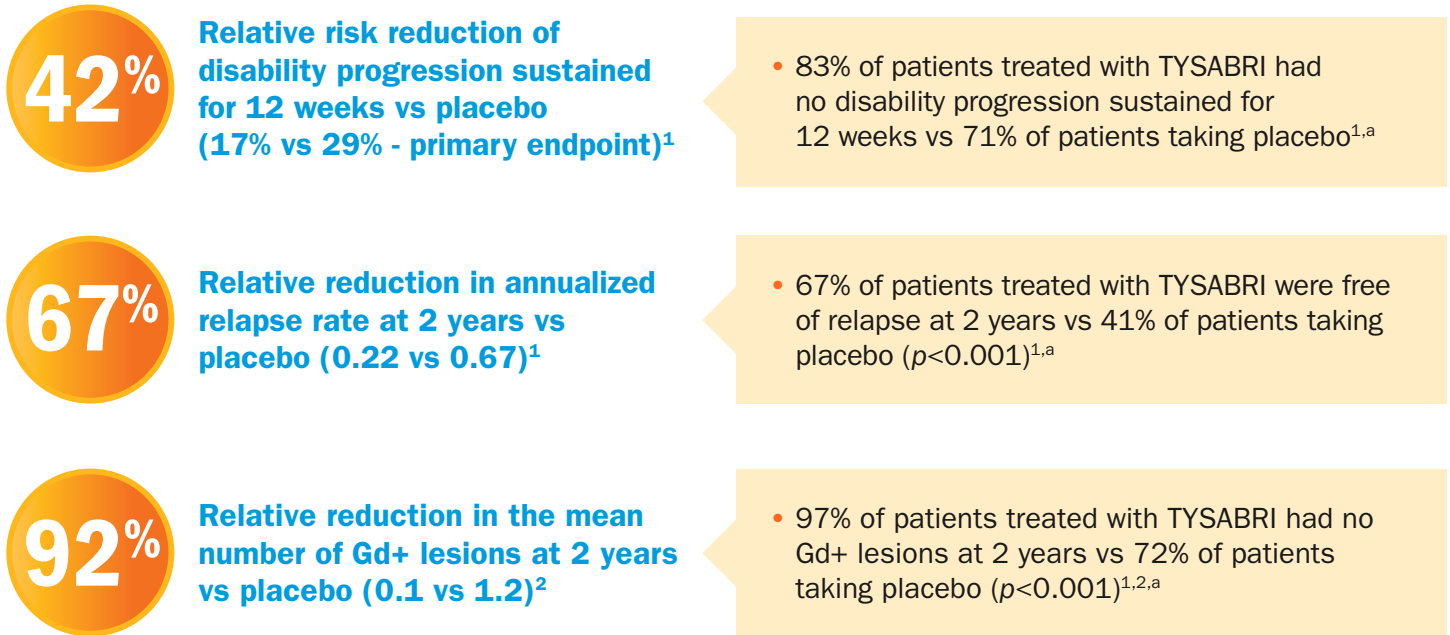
42%

Relative risk reduction of disability progression sustained for 12 weeks vs placebo (17% vs 29% - primary endpoint)$^1$

• 83% of patients treated with TYSABRI had no disability progression sustained for 12 weeks vs 71% of patients taking placebo$^{1,a}$

67%

Relative reduction in annualized relapse rate at 2 years vs placebo (0.22 vs 0.67)$^1$

• 67% of patients treated with TYSABRI were free of relapse at 2 years vs 41% of patients taking placebo ($p$<0.001)$^{1,a}$

92%

Relative reduction in the mean number of Gd+ lesions at 2 years vs placebo (0.1 vs 1.2)$^2$

• 97% of patients treated with TYSABRI had no Gd+ lesions at 2 years vs 72% of patients taking placebo ($p$<0.001)$^{1,2,a}$